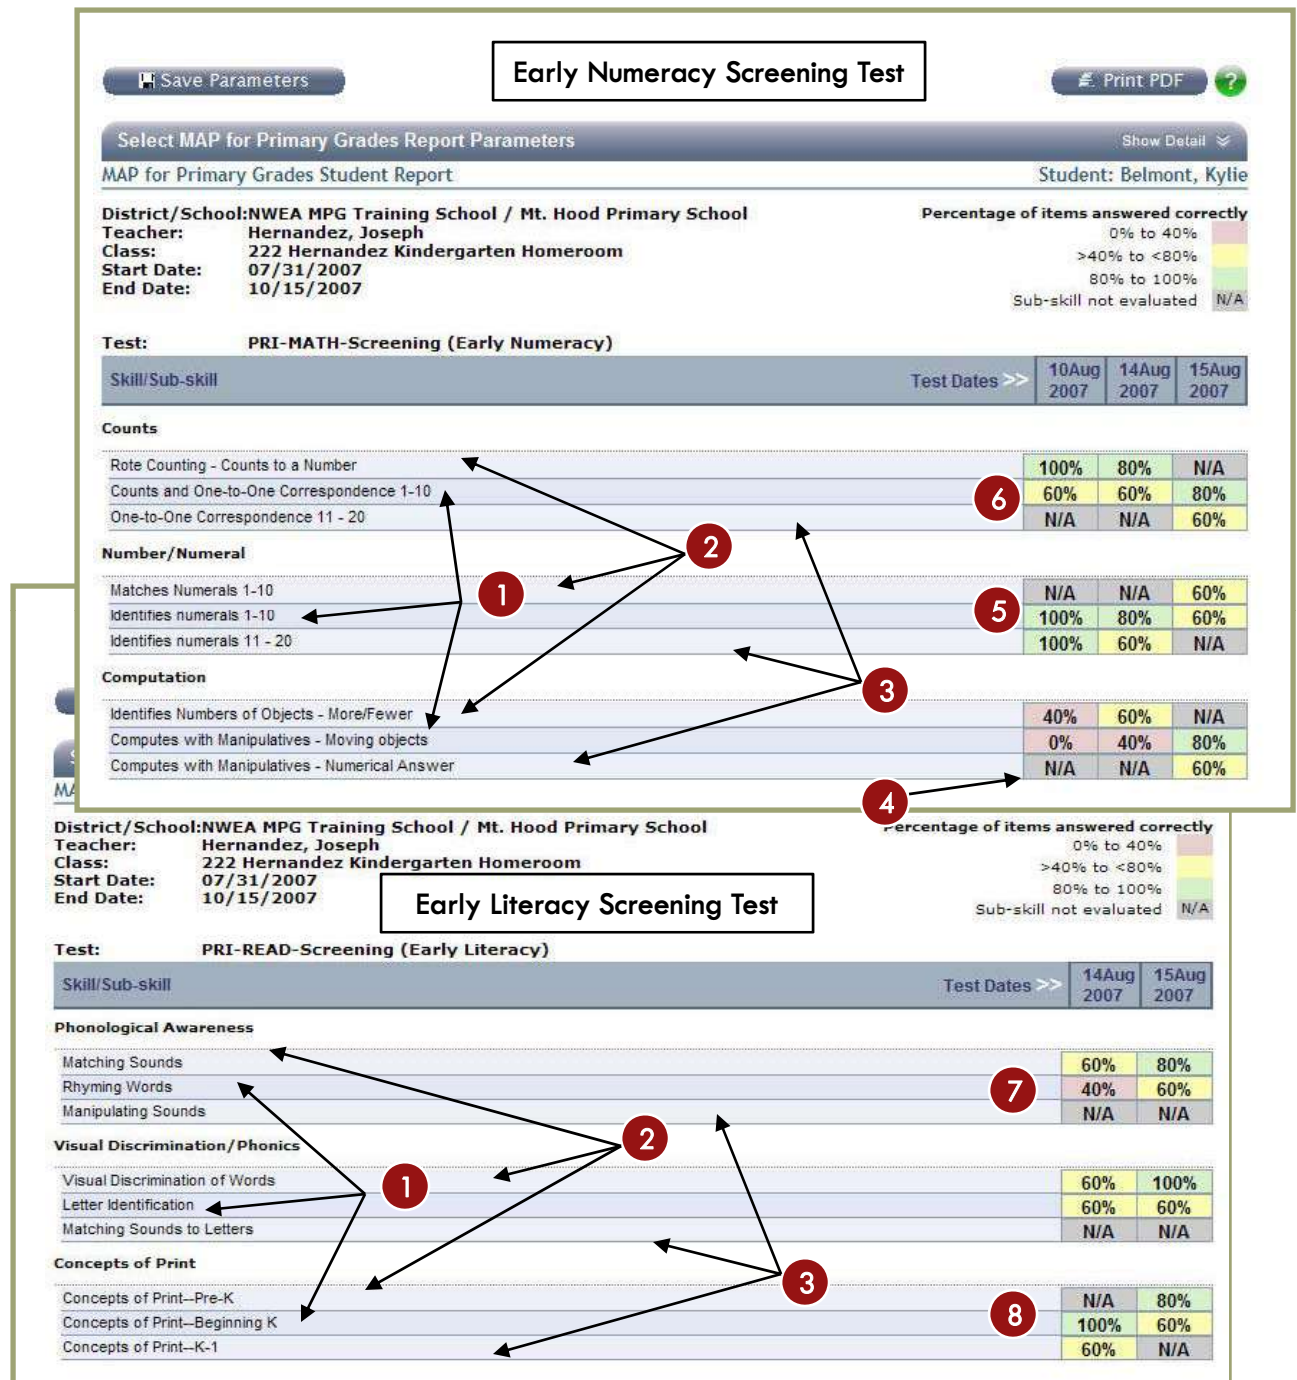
Save Parameters

Early Numeracy Screening Test

Print PDF

?

Select MAP for Primary Grades Report Parameters

Show Detail

MAP for Primary Grades Student Report

Student: Belmont, Kylie

District/School: NWEA MPG Training School / Mt. Hood Primary School
Teacher: Hernandez, Joseph
Class: 222 Hernandez Kindergarten Homeroom
Start Date: 07/31/2007
End Date: 10/15/2007

Percentage of items answered correctly
0% to 40%
>40% to <80%
80% to 100%
Sub-skill not evaluated N/A

Test: PRI-MATH-Screening (Early Numeracy)

| Skill/Sub-skill Test Dates >> | 10Aug 2007 | 14Aug 2007 | 15Aug 2007 |
|---|---|---|---|
| **Counts** | | | |
| Rote Counting - Counts to a Number | 100% | 80% | N/A |
| Counts and One-to-One Correspondence 1-10 | 60% | 60% | 80% |
| One-to-One Correspondence 11 - 20 | N/A | N/A | 60% |
| **Number/Numeral** | | | |
| Matches Numerals 1-10 | N/A | N/A | 60% |
| Identifies numerals 1-10 | 100% | 80% | 60% |
| Identifies numerals 11 - 20 | 100% | 60% | N/A |
| **Computation** | | | |
| Identifies Numbers of Objects - More/Fewer | 40% | 60% | N/A |
| Computes with Manipulatives - Moving objects | 0% | 40% | 80% |
| Computes with Manipulatives - Numerical Answer | N/A | N/A | 60% |

6 2 1 5 3 4

MA

District/School: NWEA MPG Training School / Mt. Hood Primary School
Teacher: Hernandez, Joseph
Class: 222 Hernandez Kindergarten Homeroom
Start Date: 07/31/2007
End Date: 10/15/2007

Early Literacy Screening Test

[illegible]ercentage of items answered correctly
0% to 40%
>40% to <80%
80% to 100%
Sub-skill not evaluated N/A

Test: PRI-READ-Screening (Early Literacy)

| Skill/Sub-skill Test Dates >> | 14Aug 2007 | 15Aug 2007 |
|---|---|---|
| **Phonological Awareness** | | |
| Matching Sounds | 60% | 80% |
| Rhyming Words | 40% | 60% |
| Manipulating Sounds | N/A | N/A |
| **Visual Discrimination/Phonics** | | |
| Visual Discrimination of Words | 60% | 100% |
| Letter Identification | 60% | 60% |
| Matching Sounds to Letters | N/A | N/A |
| **Concepts of Print** | | |
| Concepts of Print--Pre-K | N/A | 80% |
| Concepts of Print--Beginning K | 100% | 60% |
| Concepts of Print--K-1 | 60% | N/A |

7 2 1 3 8